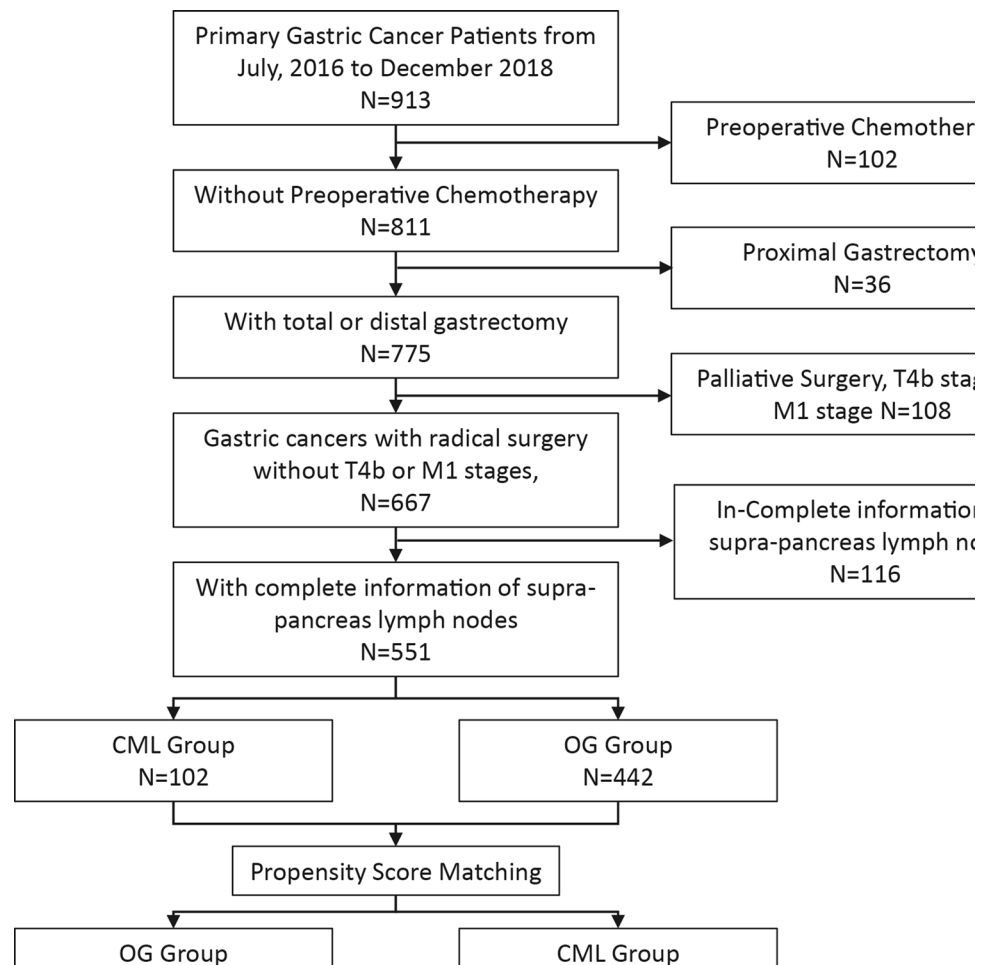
Primary Gastric Cancer Patients from July, 2016 to December 2018
N=913

Preoperative Chemother
N=102

Without Preoperative Chemotherapy
N=811

Proximal Gastrectomy
N=36

With total or distal gastrectomy
N=775

Palliative Surgery, T4b stag
M1 stage N=108

Gastric cancers with radical surgery without T4b or M1 stages,
N=667

In-Complete informatio
supra-pancreas lymph no
N=116

With complete information of supra-pancreas lymph nodes
N=551

CML Group
N=102

OG Group
N=442

Propensity Score Matching

OG Group

CML Group